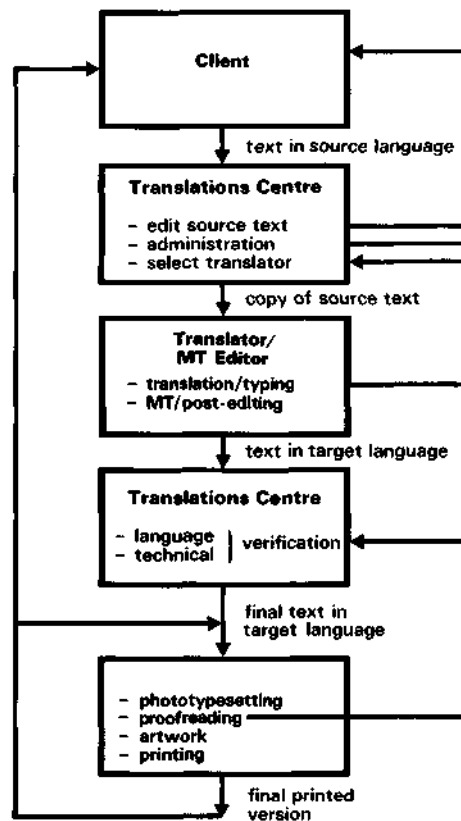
Client

text in source language

Translations Centre

- edit source text
- administration
- select translator

copy of source text

Translator/
MT Editor

- translation/typing
- MT/post-editing

text in target language

Translations Centre

- language
- technical
verification

final text in target language

- phototypesetting
- proofreading
- artwork
- printing

final printed version